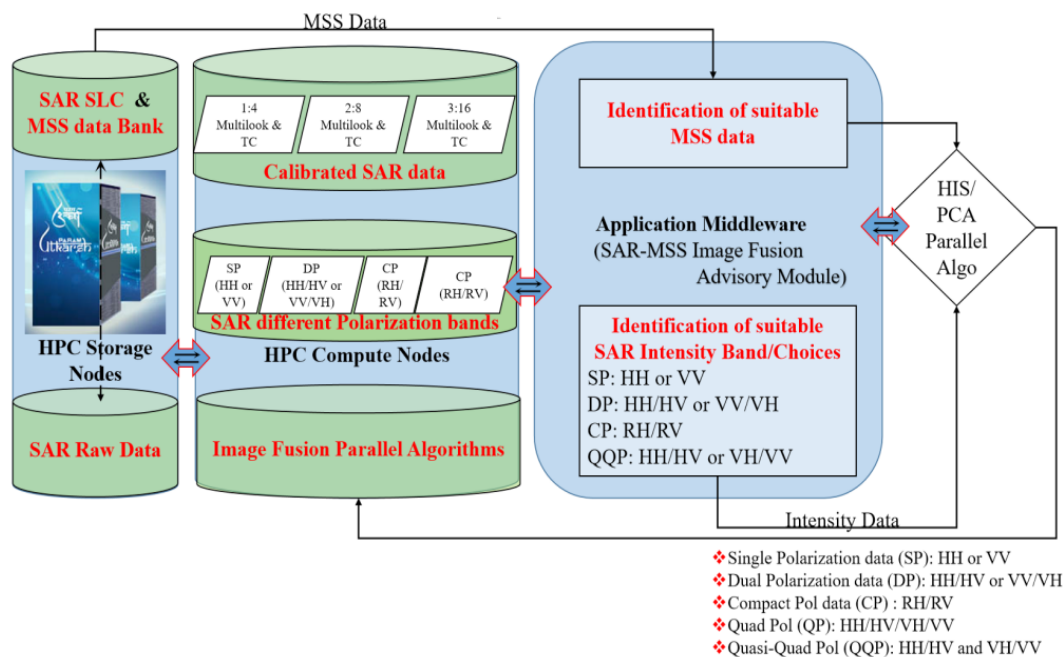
MSS Data

SAR SLC & MSS data Bank

PARAM Utkarsh

HPC Storage Nodes

SAR Raw Data

1:4 Multilook & TC

2:8 Multilook & TC

3:16 Multilook & TC

Calibrated SAR data

SP (HH or VV)

DP (HH/HV or VV/VH)

CP (RH/ RV)

CP (RH/RV)

SAR different Polarization bands

HPC Compute Nodes

Image Fusion Parallel Algorithms

Identification of suitable MSS data

Application Middleware (SAR-MSS Image Fusion Advisory Module)

Identification of suitable SAR Intensity Band/Choices
SP: HH or VV
DP: HH/HV or VV/VH
CP: RH/RV
QQP: HH/HV or VH/VV

HIS/ PCA Parallel Algo

Intensity Data

❖Single Polarization data (SP): HH or VV
❖Dual Polarization data (DP): HH/HV or VV/VH
❖Compact Pol data (CP) : RH/RV
❖Quad Pol (QP): HH/HV/VH/VV
❖Quasi-Quad Pol (QQP): HH/HV and VH/VV